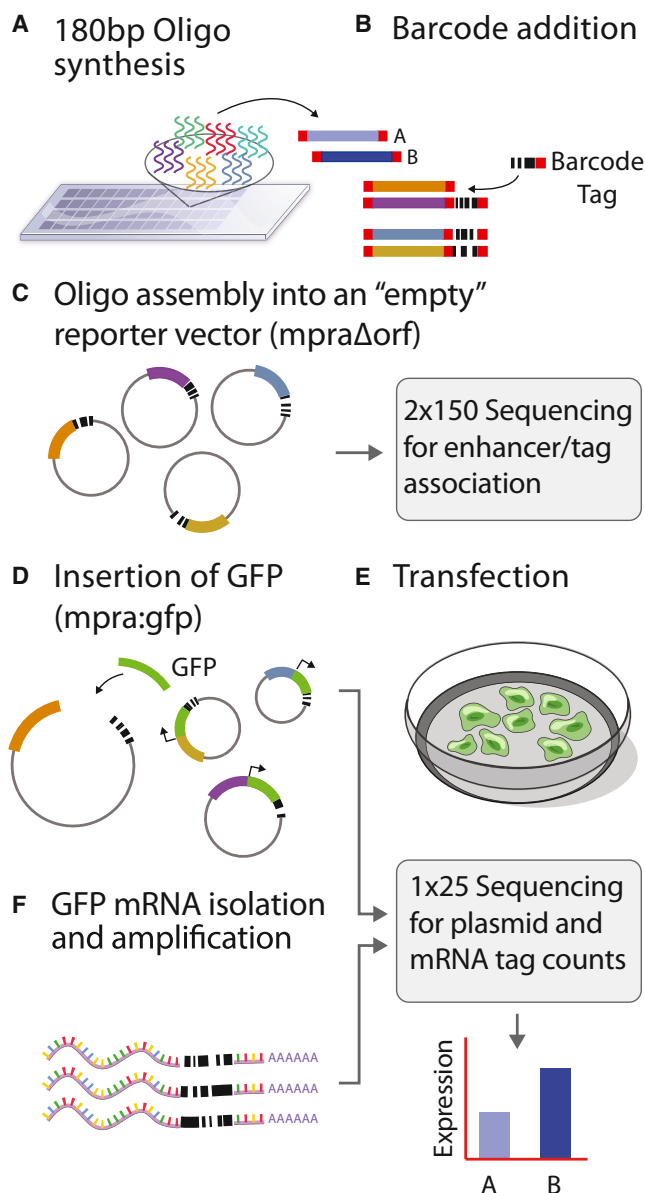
A 180bp Oligo synthesis

B Barcode addition

A

B

Barcode Tag

C Oligo assembly into an “empty” reporter vector (mpraΔorf)

2x150 Sequencing for enhancer/tag association

D Insertion of GFP (mpra:gfp)

E Transfection

GFP

F GFP mRNA isolation and amplification

1x25 Sequencing for plasmid and mRNA tag counts

AAAAAA

AAAAAA

AAAAAA

Expression

A B